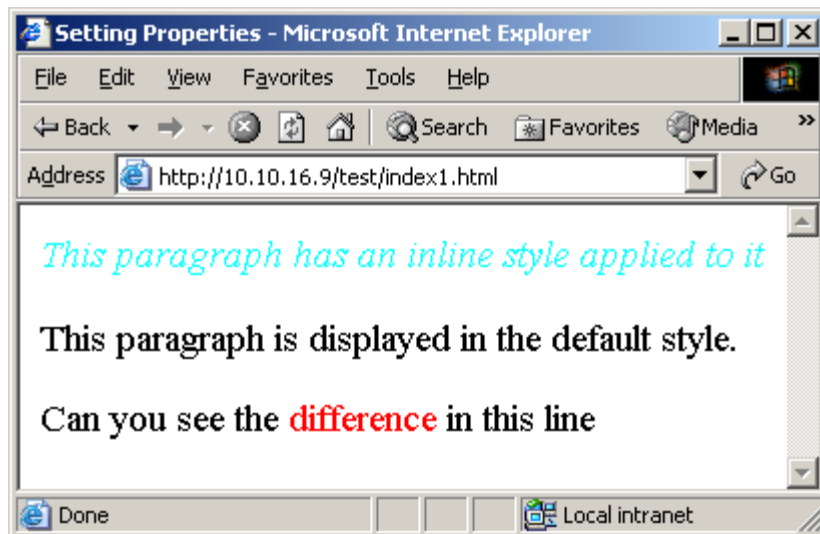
Setting Properties - Microsoft Internet Explorer

File Edit View Favorites Tools Help

Back Search Favorites Media

Address http://10.10.16.9/test/index1.html Go

This paragraph has an inline style applied to it

This paragraph is displayed in the default style.

Can you see the difference in this line

Done Local intranet